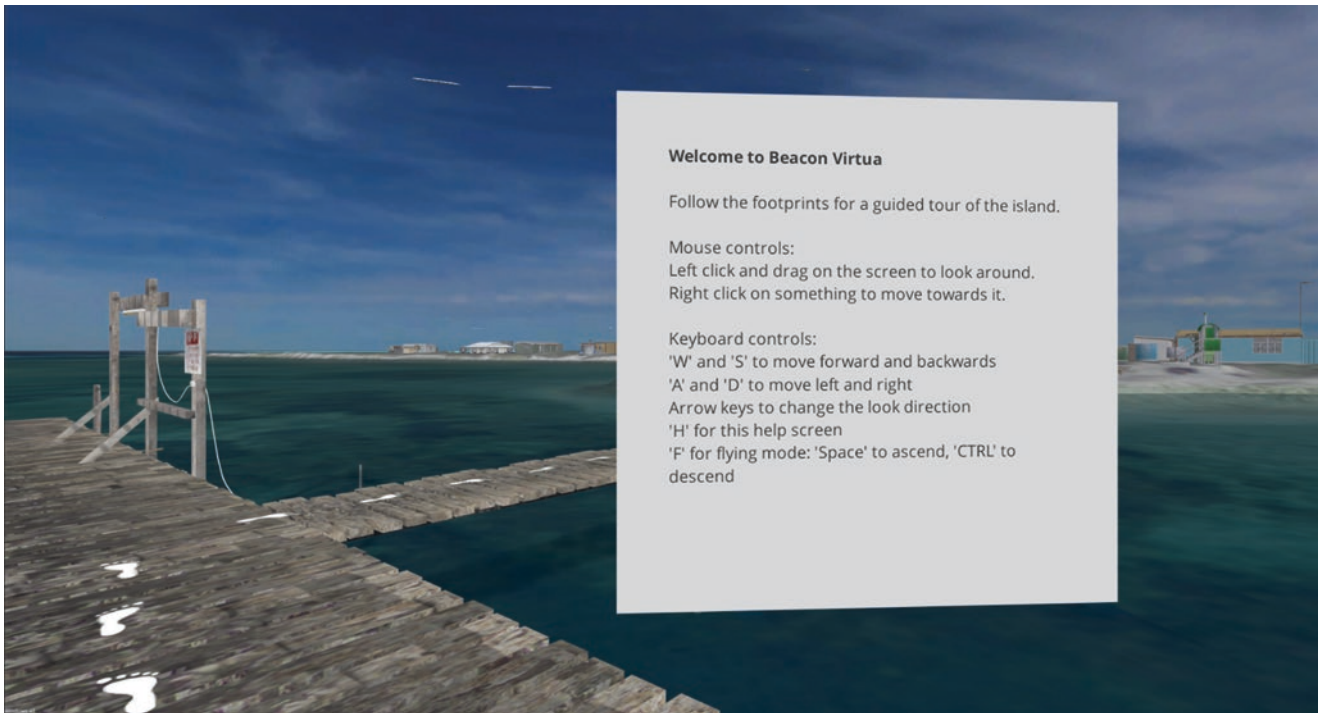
**Welcome to Beacon Virtua**

Follow the footprints for a guided tour of the island.

Mouse controls:
Left click and drag on the screen to look around.
Right click on something to move towards it.

Keyboard controls:
'W' and 'S' to move forward and backwards
'A' and 'D' to move left and right
Arrow keys to change the look direction
'H' for this help screen
'F' for flying mode: 'Space' to ascend, 'CTRL' to descend